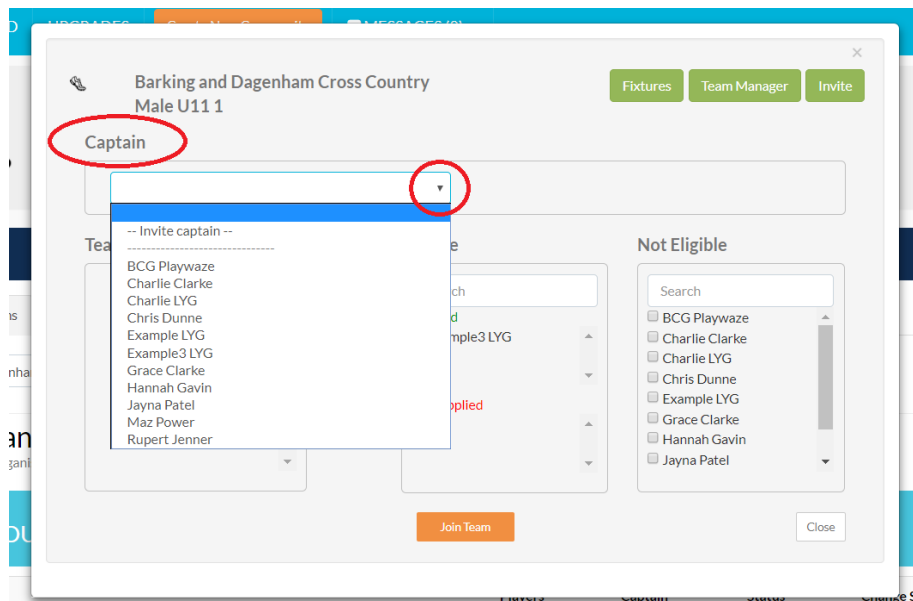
Barking and Dagenham Cross Country Male U11 1

Fixtures
Team Manager
Invite

Captain

-- Invite captain --
--------------------------------
BCG Playwaze
Charlie Clarke
Charlie LYG
Chris Dunne
Example LYG
Example3 LYG
Grace Clarke
Hannah Gavin
Jayna Patel
Maz Power
Rupert Jenner

Tea

e

ch
d
mple3 LYG
pplied

Not Eligible

Search
BCG Playwaze
Charlie Clarke
Charlie LYG
Chris Dunne
Example LYG
Grace Clarke
Hannah Gavin
Jayna Patel

Join Team
Close